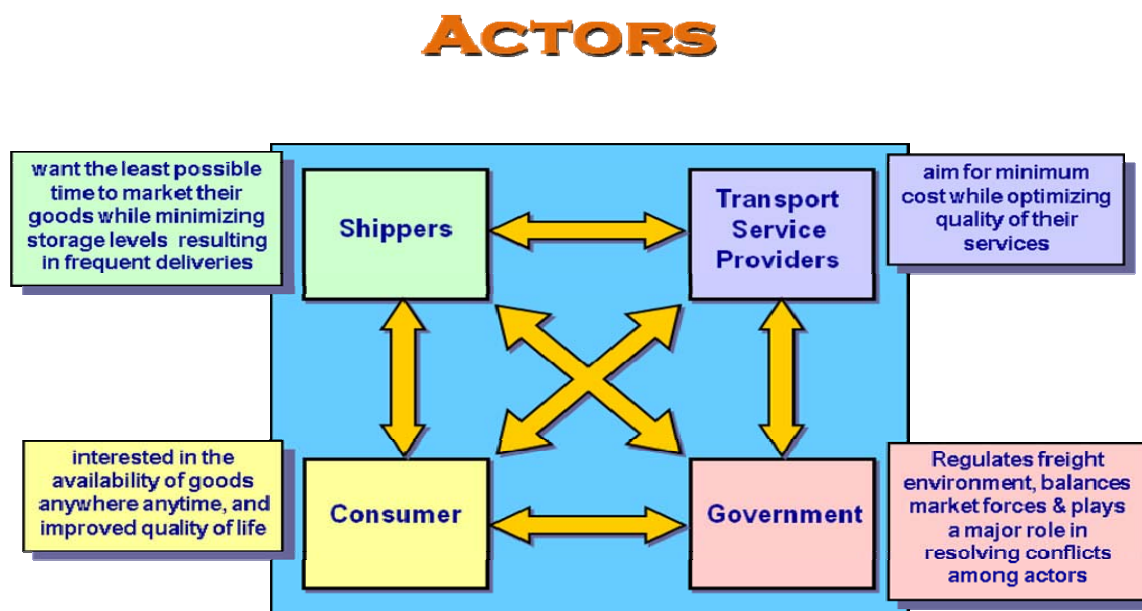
ACTORS

want the least possible time to market their goods while minimizing storage levels resulting in frequent deliveries

Shippers

Transport Service Providers

aim for minimum cost while optimizing quality of their services

interested in the availability of goods anywhere anytime, and improved quality of life

Consumer

Government

Regulates freight environment, balances market forces & plays a major role in resolving conflicts among actors